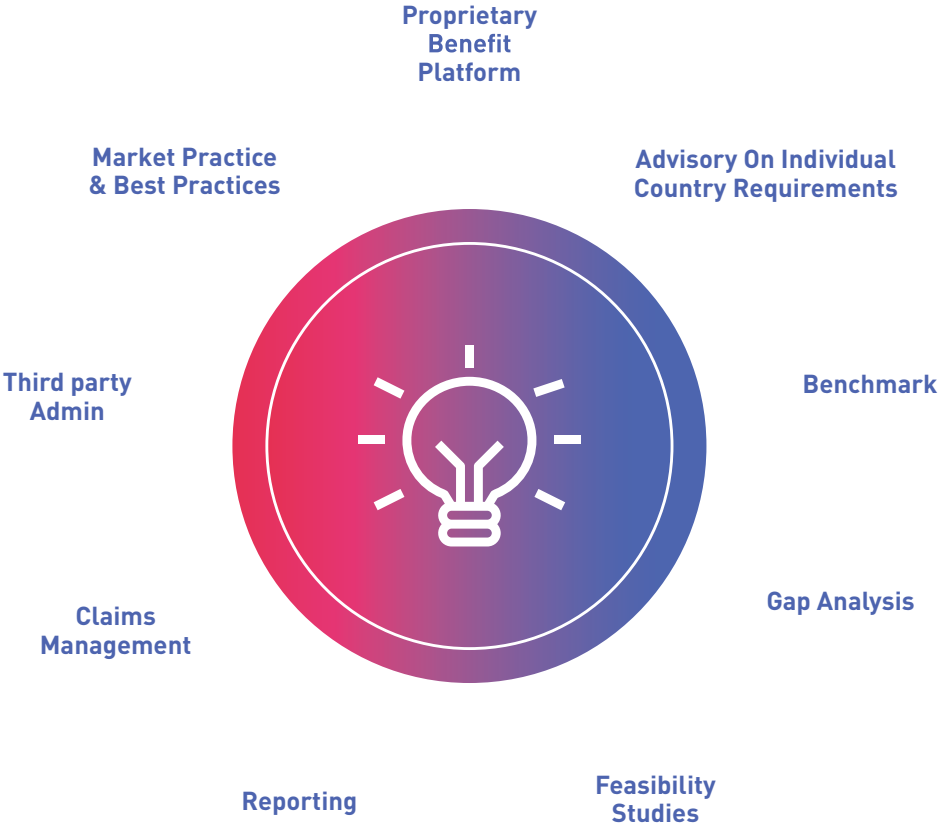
Proprietary Benefit Platform

Market Practice & Best Practices

Advisory On Individual Country Requirements

Third party Admin

Benchmark

Gap Analysis

Claims Management

Reporting

Feasibility Studies